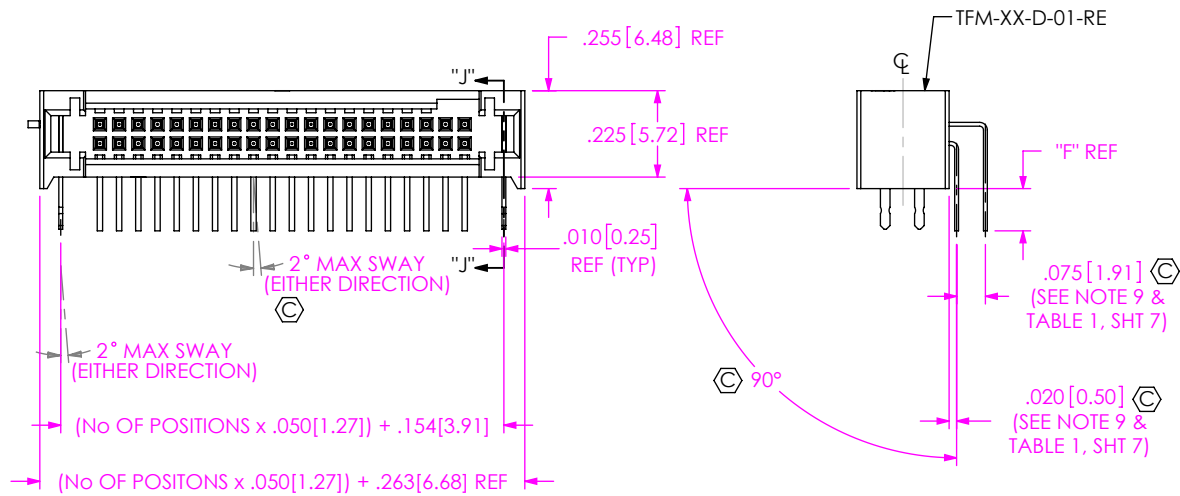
TFM-XX-D-01-RE

.255 [6.48] REF

"J"

.225 [5.72] REF

"F" REF

.010 [0.25] REF (TYP)

"J"

2° MAX SWAY (EITHER DIRECTION)

C

.075 [1.91] C (SEE NOTE 9 & TABLE 1, SHT 7)

2° MAX SWAY (EITHER DIRECTION)

C 90°

.020 [0.50] C (SEE NOTE 9 & TABLE 1, SHT 7)

(No OF POSITIONS x .050[1.27]) + .154[3.91]

(No OF POSITONS x .050[1.27]) + .263[6.68] REF